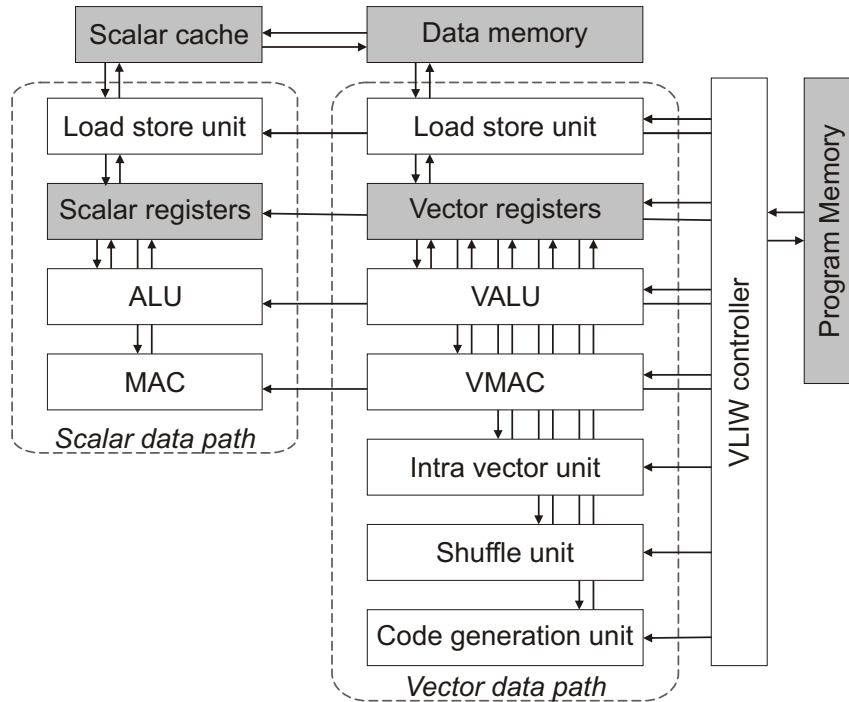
Scalar cache
Data memory
Load store unit
Load store unit
Scalar registers
Vector registers
ALU
VALU
MAC
VMAC
Scalar data path
Intra vector unit
Shuffle unit
Code generation unit
Vector data path
VLIW controller
Program Memory